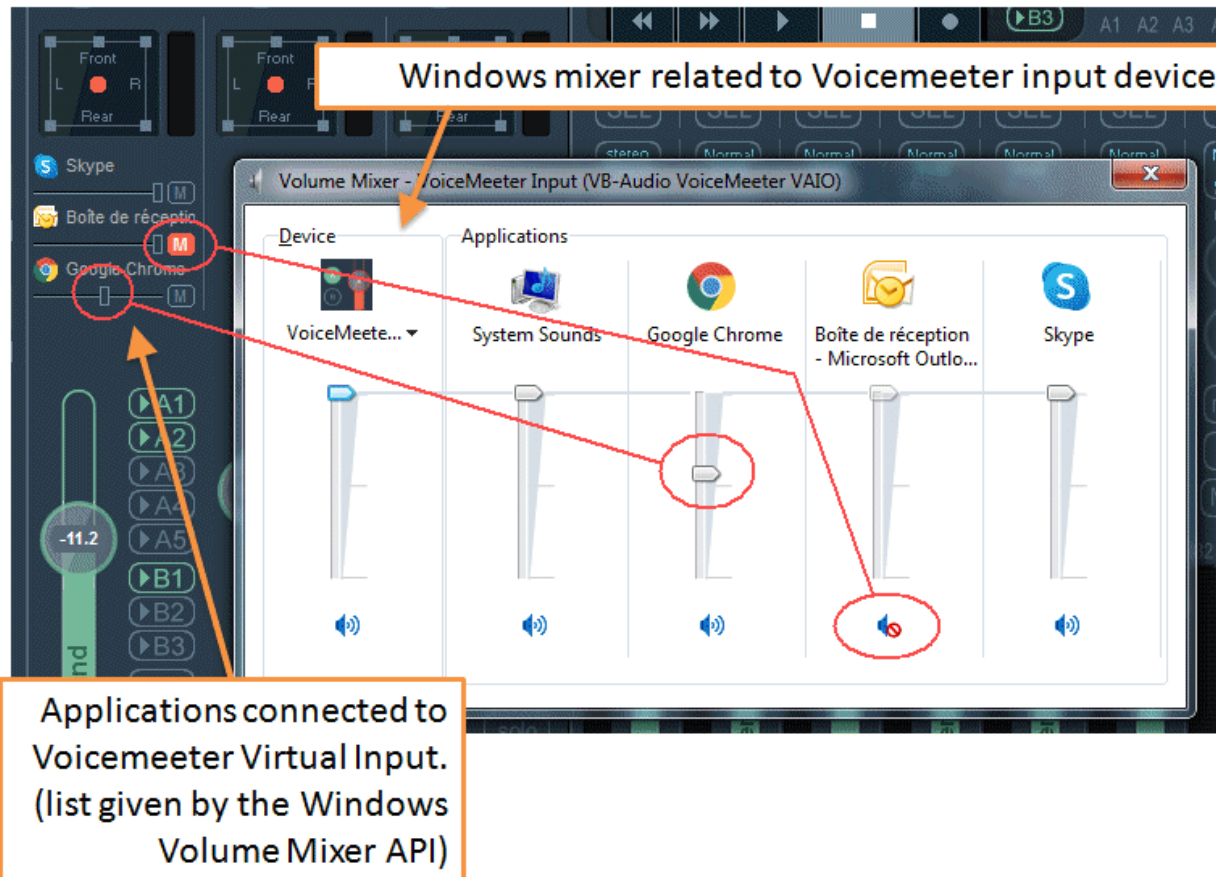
▶B3 A1 A2 A3

Front
L R
Rear

Front
L R
Rear

Rear

Windows mixer related to Voicemeeter input device

SEL SEL SEL SEL SEL SEL

stereo Normal Normal Normal Normal Normal

Skype
M

Boîte de réception
M

Google Chrome
M

Volume Mixer - VoiceMeeter Input (VB-Audio VoiceMeeter VAIO)

Device

Applications

VoiceMeete... ▾

System Sounds

Google Chrome

Boîte de réception - Microsoft Outlo...

Skype

▶A1
▶A2
▶A3
▶A4
▶A5
▶B1
▶B2
▶B3

-11.2

Applications connected to Voicemeeter Virtual Input. (list given by the Windows Volume Mixer API)